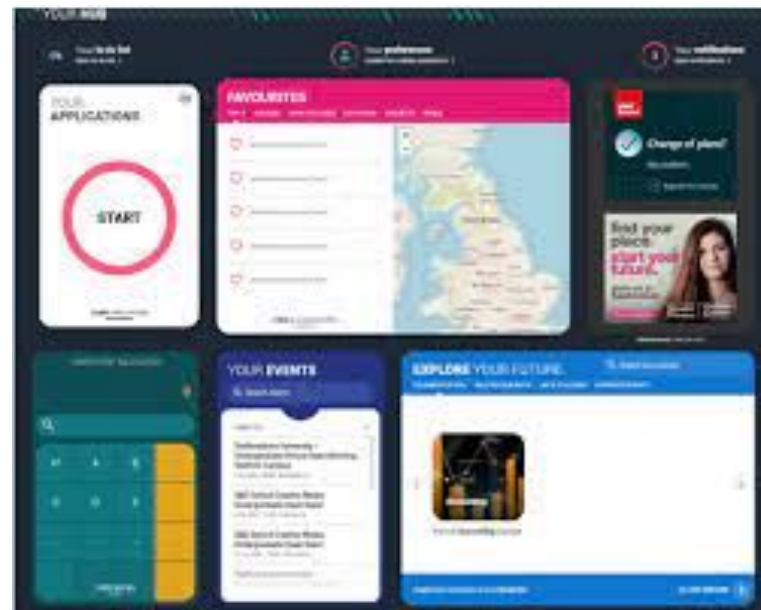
YOUR HUB

Your to do list
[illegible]

Your preferences
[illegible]

Your notifications
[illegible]

YOUR APPLICATIONS

START

FAVOURITES

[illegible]

Change of plans?

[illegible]

find your place. start your future.

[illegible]

YOUR EVENTS

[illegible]

EXPLORE YOUR FUTURE

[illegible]